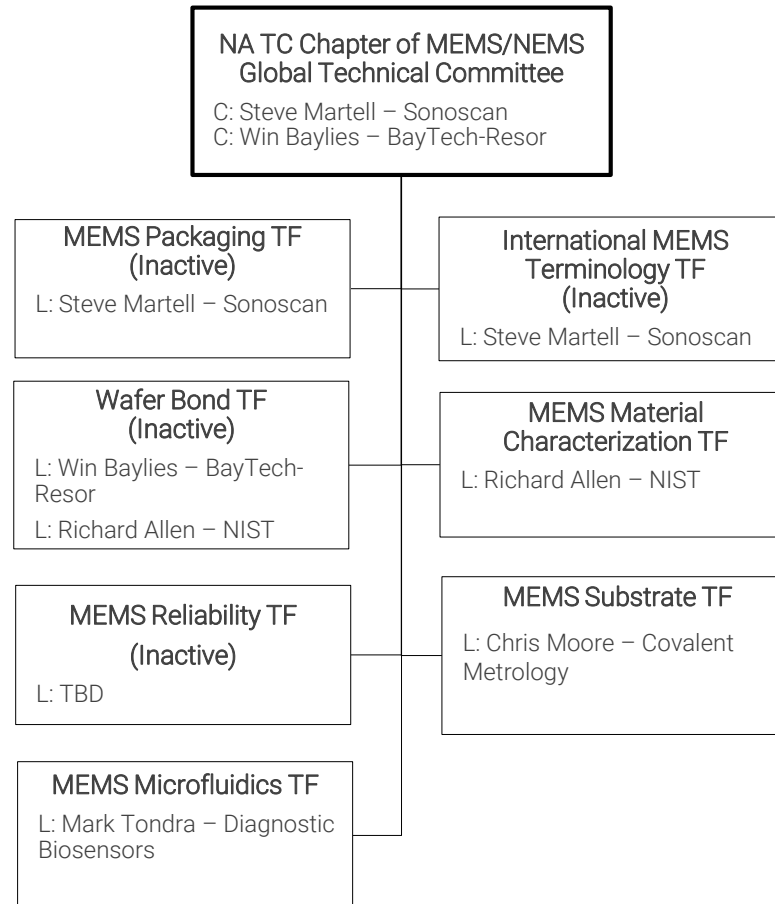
NA TC Chapter of MEMS/NEMS Global Technical Committee

C: Steve Martell – Sonoscan
C: Win Baylies – BayTech-Resor

MEMS Packaging TF (Inactive)

L: Steve Martell – Sonoscan

International MEMS Terminology TF (Inactive)

L: Steve Martell – Sonoscan

Wafer Bond TF (Inactive)

L: Win Baylies – BayTech-Resor

L: Richard Allen – NIST

MEMS Material Characterization TF

L: Richard Allen – NIST

MEMS Reliability TF (Inactive)

L: TBD

MEMS Substrate TF

L: Chris Moore – Covalent Metrology

MEMS Microfluidics TF

L: Mark Tondra – Diagnostic Biosensors